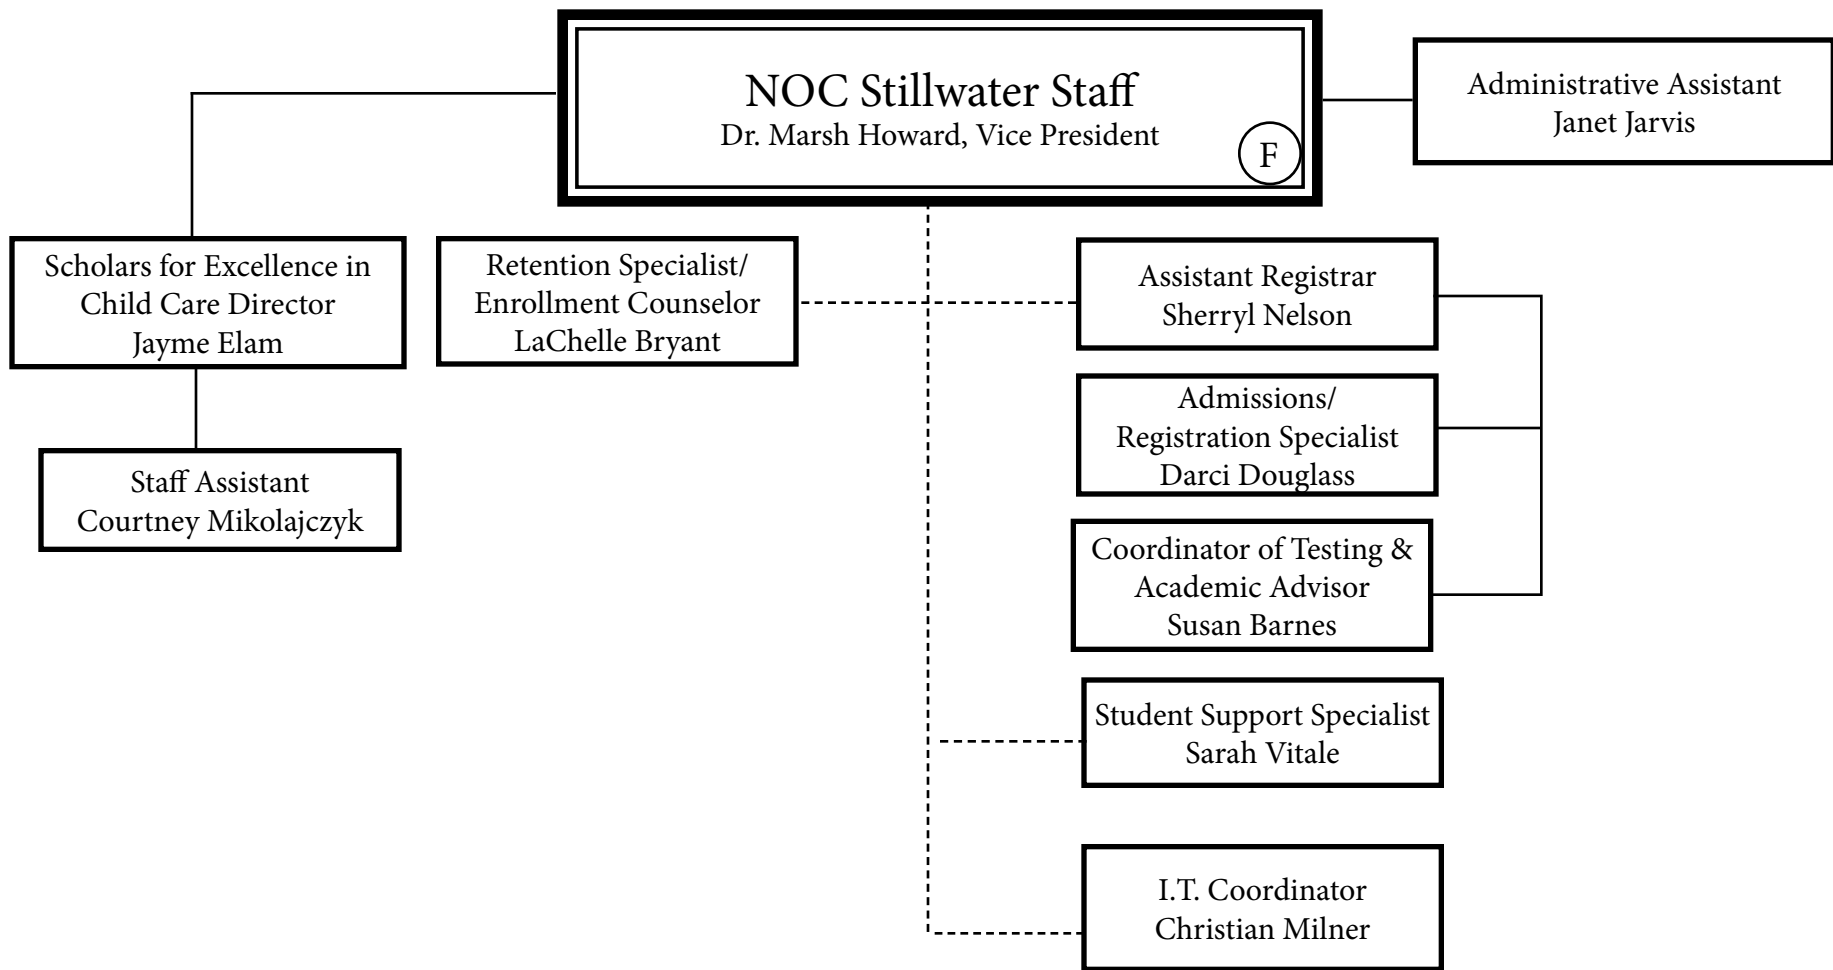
NOC Stillwater Staff
Dr. Marsh Howard, Vice President
F

Administrative Assistant
Janet Jarvis

Scholars for Excellence in Child Care Director
Jayme Elam

Staff Assistant
Courtney Mikolajczyk

Retention Specialist/
Enrollment Counselor
LaChelle Bryant

Assistant Registrar
Sherryl Nelson

Admissions/
Registration Specialist
Darci Douglass

Coordinator of Testing &
Academic Advisor
Susan Barnes

Student Support Specialist
Sarah Vitale

I.T. Coordinator
Christian Milner